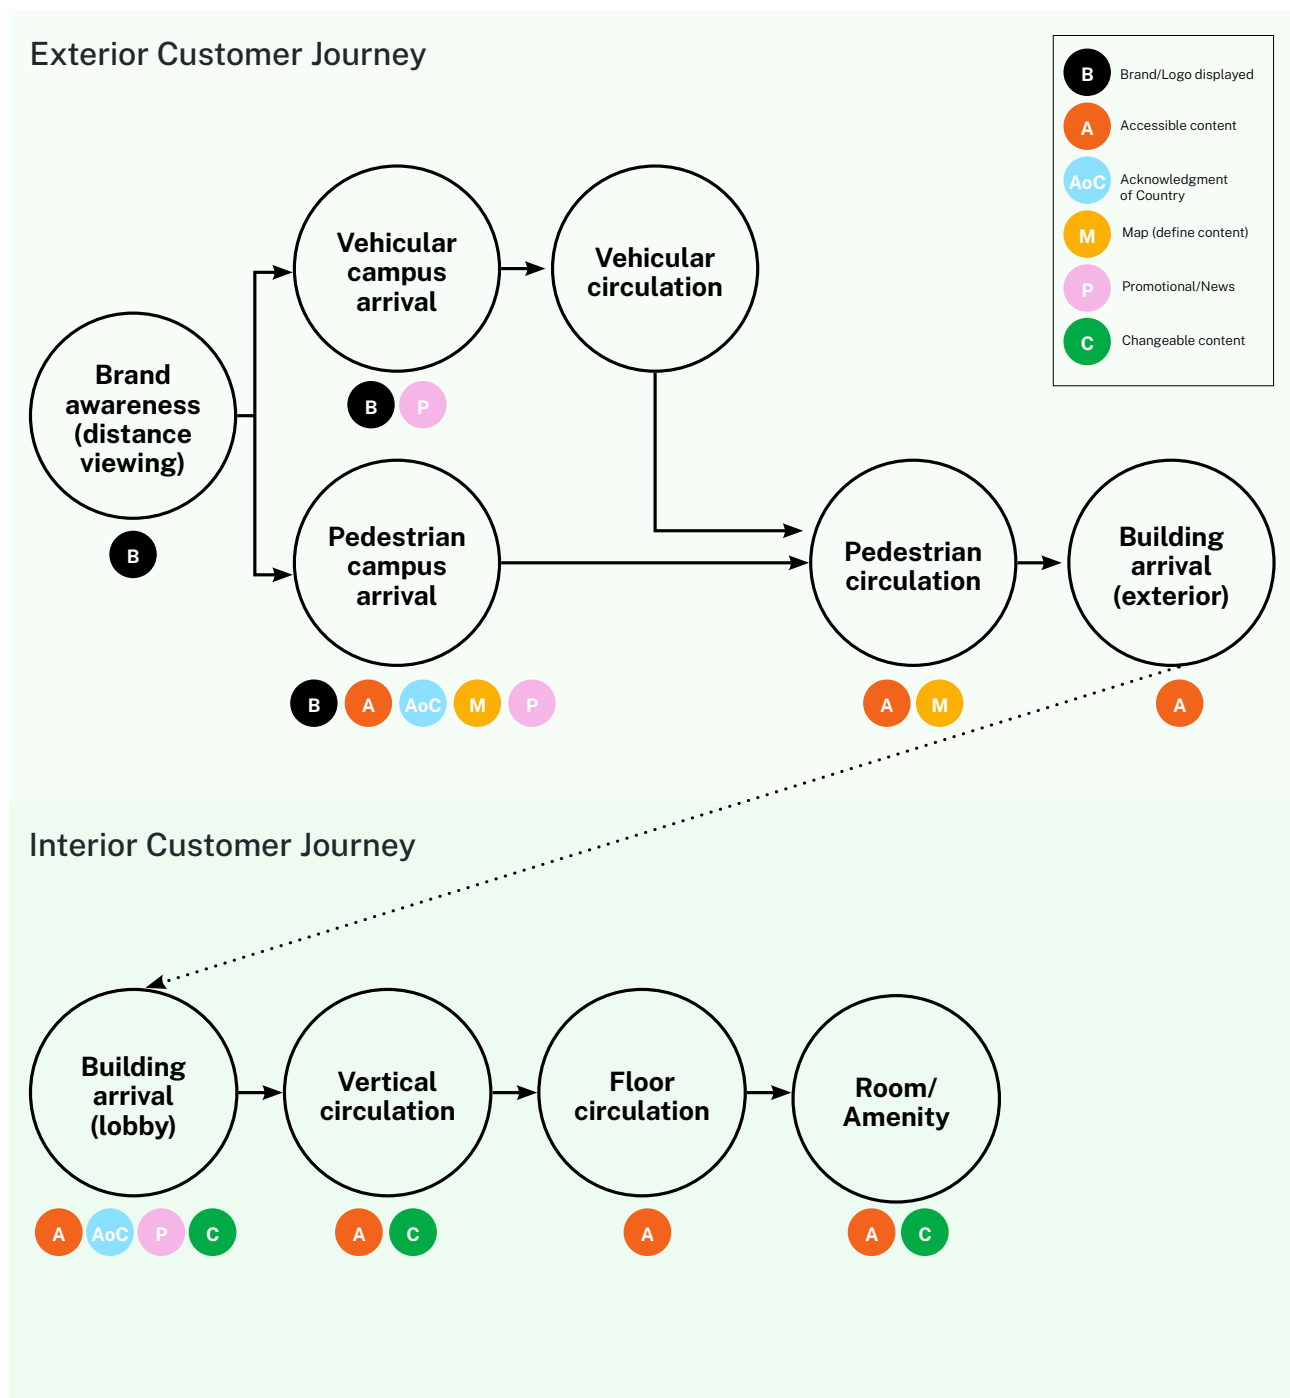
Exterior Customer Journey

B Brand/Logo displayed
A Accessible content
AoC Acknowledgment of Country
M Map (define content)
P Promotional/News
C Changeable content

Brand awareness (distance viewing)
B

Vehicular campus arrival
B P

Vehicular circulation

Pedestrian campus arrival
B A AoC M P

Pedestrian circulation
A M

Building arrival (exterior)
A

Interior Customer Journey

Building arrival (lobby)
A AoC P C

Vertical circulation
A C

Floor circulation
A

Room/ Amenity
A C